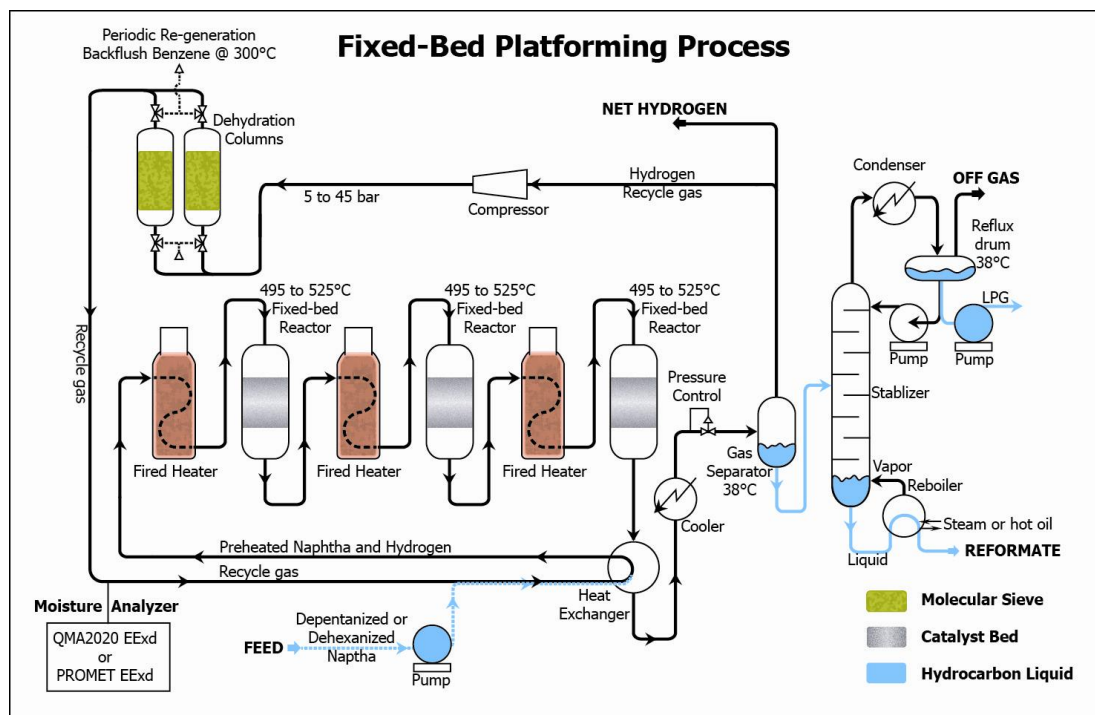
Fixed-Bed Platforming Process

Periodic Re-generation
Backflush Benzene @ 300°C

Dehydration Columns

NET HYDROGEN

Hydrogen Recycle gas

5 to 45 bar

Compressor

Condenser

OFF GAS

Reflux drum 38°C

LPG

Pump

Pump

495 to 525°C Fixed-bed Reactor

495 to 525°C Fixed-bed Reactor

495 to 525°C Fixed-bed Reactor

Recycle gas

Pressure Control

Stablizer

Fired Heater

Fired Heater

Fired Heater

Gas Separator 38°C

Vapor

Reboiler

Steam or hot oil

Cooler

Liquid

REFORMATE

Preheated Naphtha and Hydrogen

Recycle gas

Heat Exchanger

Moisture Analyzer

QMA2020 EExd or PROMET EExd

FEED

Depentanized or Dehexanized Naptha

Pump

Molecular Sieve

Catalyst Bed

Hydrocarbon Liquid